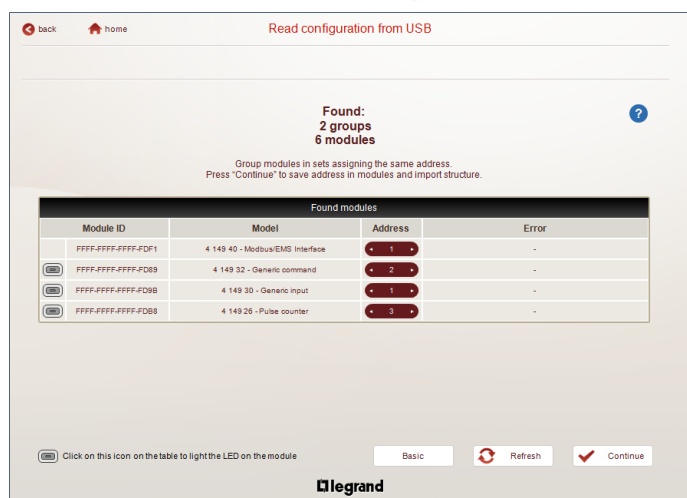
back home Read configuration from USB

Found:
2 groups
6 modules

?

Group modules in sets assigning the same address.
Press "Continue" to save address in modules and import structure.

Found modules

| | Module ID | Model | Address | Error |
|---|---|---|---|---|
| | FFFF-FFFF-FFFF-FDF1 | 4 149 40 - Modbus/EMS Interface | 1 | - |
| | FFFF-FFFF-FFFF-FD89 | 4 149 32 - Generic command | 2 | - |
| | FFFF-FFFF-FFFF-FD9B | 4 149 30 - Generic input | 1 | - |
| | FFFF-FFFF-FFFF-FDB8 | 4 149 26 - Pulse counter | 3 | - |

Click on this icon on the table to light the LED on the module

Basic Refresh Continue

legrand